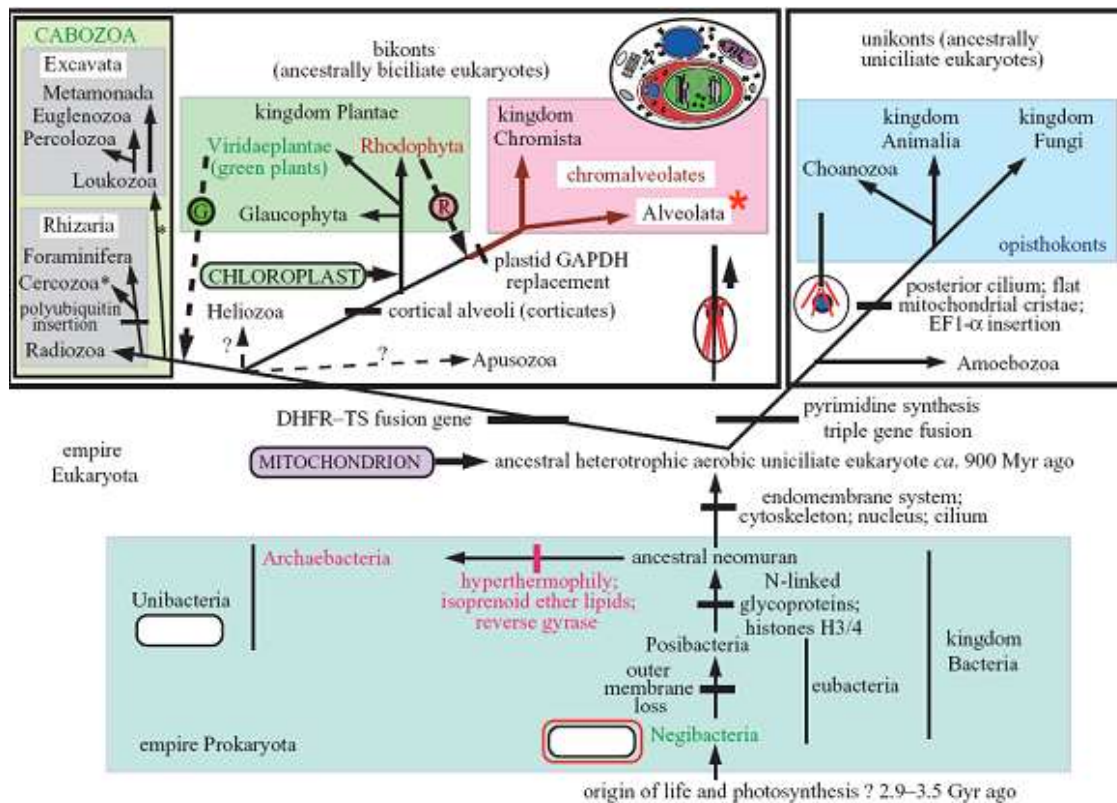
CABOZOA

Excavata

Metamonada

Euglenozoa

Percolozoa

Loukozoa

Rhizaria

Foraminifera

Cercozoa*

polyubiquitin insertion

Radiozoa

*

bikonts (ancestrally biciliate eukaryotes)

kingdom Plantae

Viridaeplantae (green plants)

Rhodophyta

G

R

Glaucophyta

CHLOROPLAST

Heliozoa

?

cortical alveoli (corticates)

?

Apusozoa

kingdom Chromista

chromalveolates

Alveolata *

plastid GAPDH replacement

unikonts (ancestrally uniciliate eukaryotes)

kingdom Animalia

kingdom Fungi

Choanozoa

opisthokonts

posterior cilium; flat mitochondrial cristae; EF1-$\alpha$ insertion

Amoebozoa

DHFR–TS fusion gene

pyrimidine synthesis triple gene fusion

empire Eukaryota

MITOCHONDRION

ancestral heterotrophic aerobic uniciliate eukaryote ca. 900 Myr ago

endomembrane system; cytoskeleton; nucleus; cilium

Archaebacteria

ancestral neomuran

Unibacteria

hyperthermophily; isoprenoid ether lipids; reverse gyrase

N-linked glycoproteins; histones H3/4

Posibacteria

kingdom Bacteria

outer membrane loss

eubacteria

empire Prokaryota

Negibacteria

origin of life and photosynthesis ? 2.9–3.5 Gyr ago